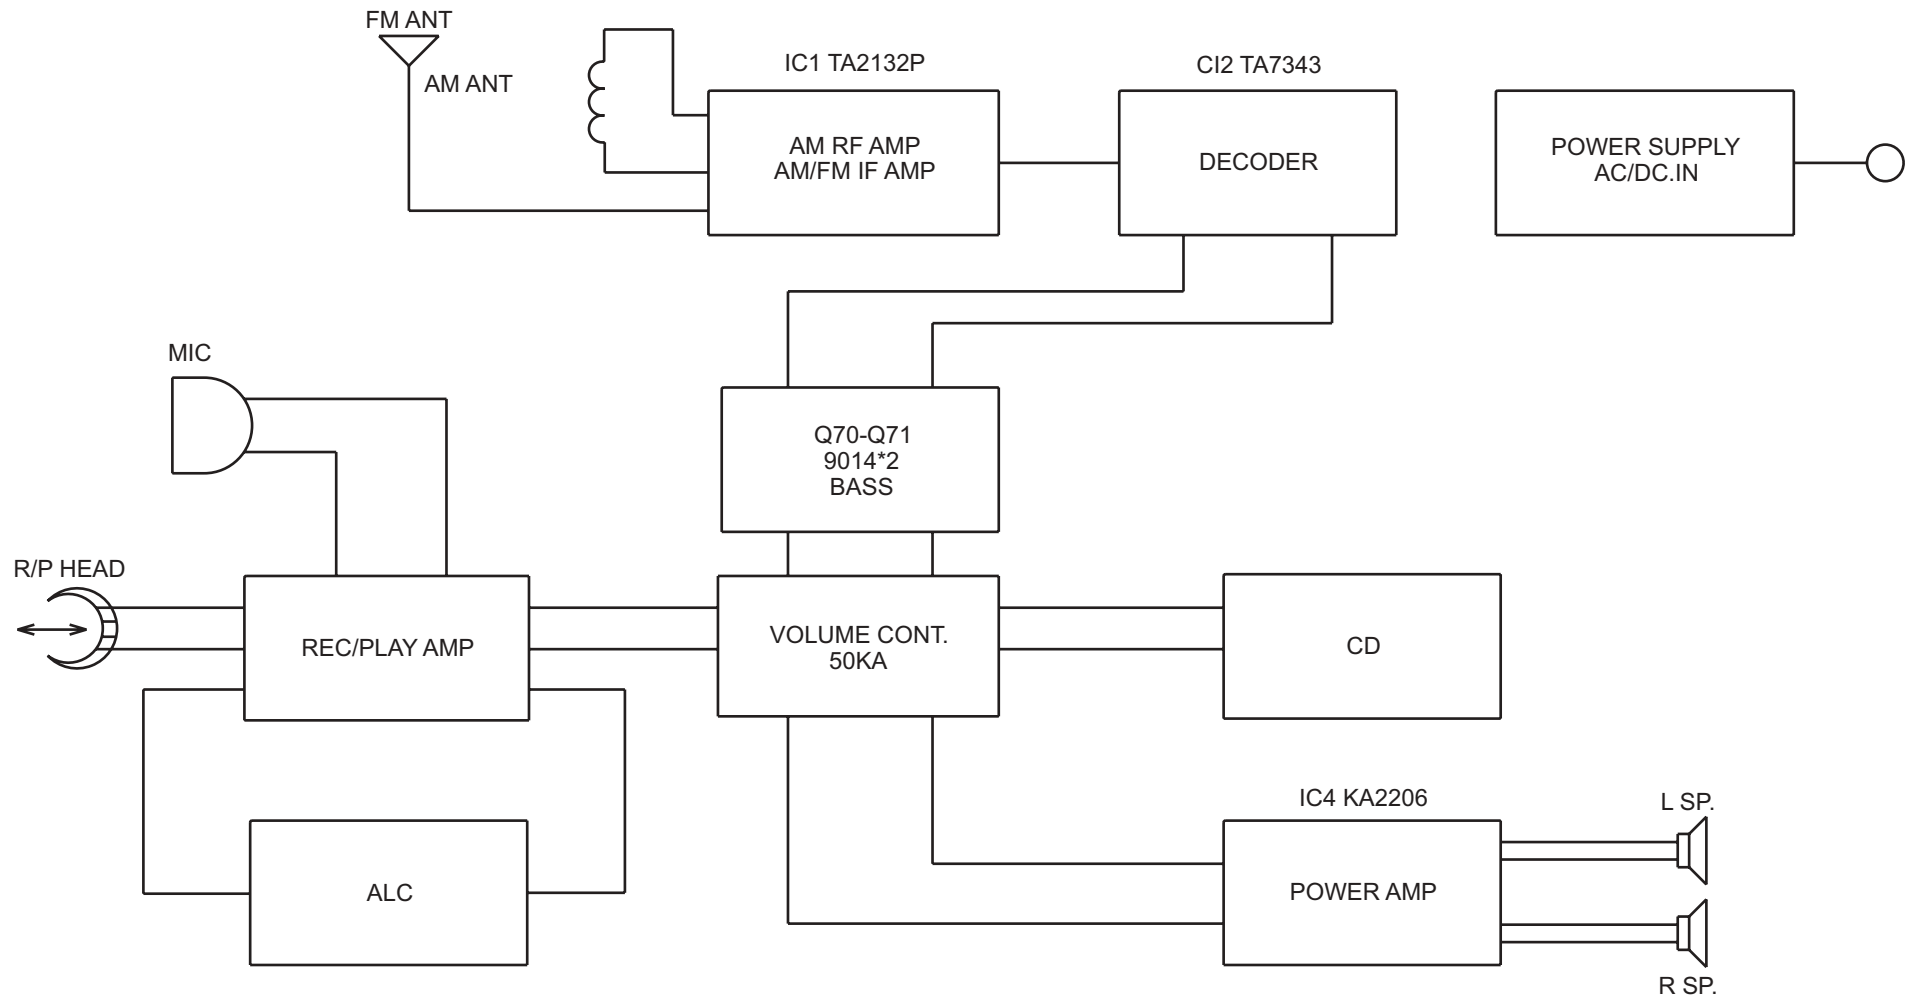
FM ANT

AM ANT

IC1 TA2132P

AM RF AMP
AM/FM IF AMP

CI2 TA7343

DECODER

POWER SUPPLY
AC/DC.IN

MIC

Q70-Q71
9014*2
BASS

R/P HEAD

REC/PLAY AMP

VOLUME CONT.
50KA

CD

ALC

IC4 KA2206

POWER AMP

L SP.

R SP.